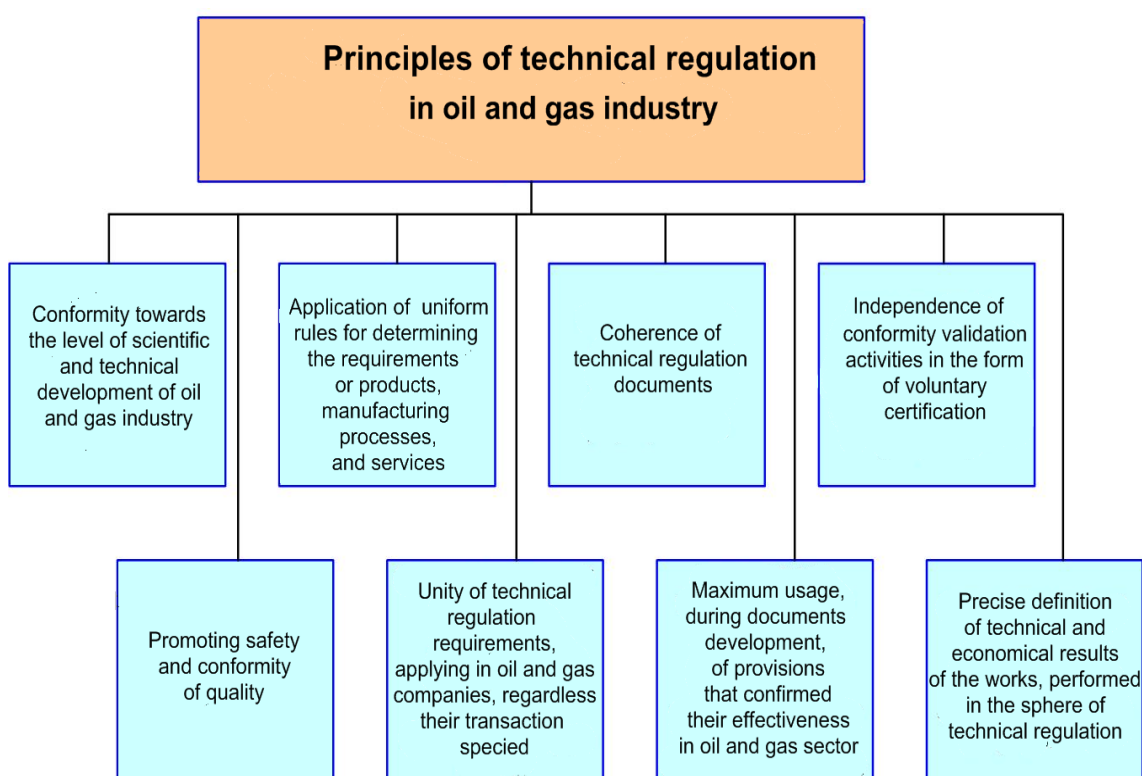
Principles of technical regulation in oil and gas industry

Conformity towards the level of scientific and technical development of oil and gas industry

Application of uniform rules for determining the requirements or products, manufacturing processes, and services

Coherence of technical regulation documents

Independence of conformity validation activities in the form of voluntary certification

Promoting safety and conformity of quality

Unity of technical regulation requirements, applying in oil and gas companies, regardless their transaction specied

Maximum usage, during documents development, of provisions that confirmed their effectiveness in oil and gas sector

Precise definition of technical and economical results of the works, performed in the sphere of technical regulation